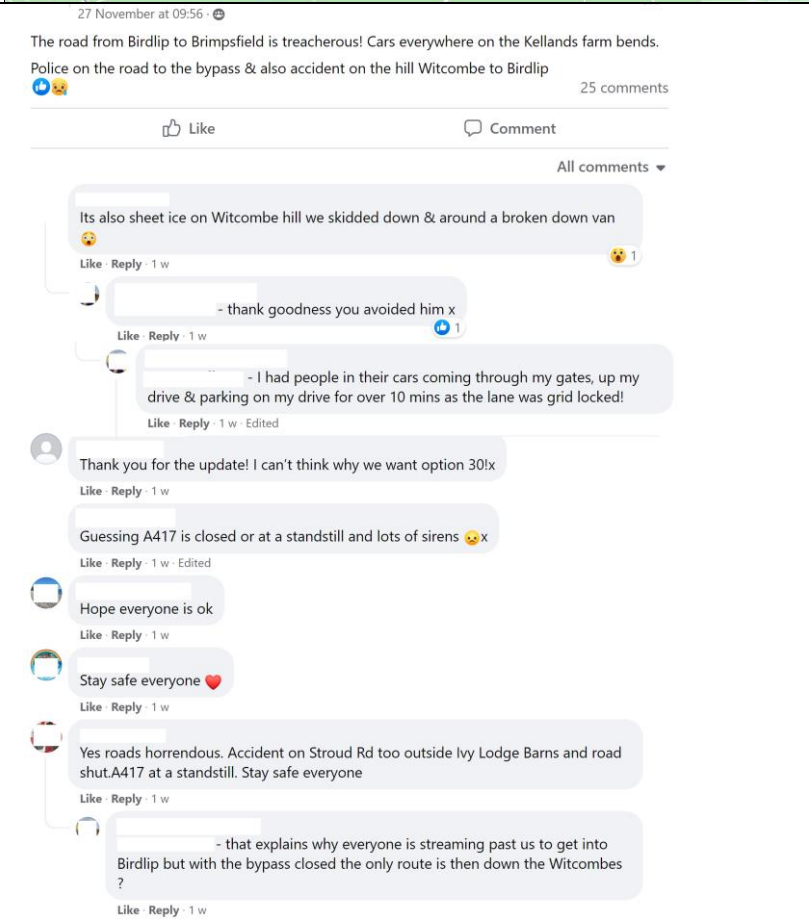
27 November at 09:56 ·

The road from Birdlip to Brimpsfield is treacherous! Cars everywhere on the Kellands farm bends.
Police on the road to the bypass & also accident on the hill Witcombe to Birdlip

25 comments

Like

Comment

All comments

Its also sheet ice on Witcombe hill we skidded down & around a broken down van 😮

1

Like · Reply · 1 w

- thank goodness you avoided him x

1

Like · Reply · 1 w

- I had people in their cars coming through my gates, up my drive & parking on my drive for over 10 mins as the lane was grid locked!

Like · Reply · 1 w · Edited

Thank you for the update! I can't think why we want option 30!x

Like · Reply · 1 w

Guessing A417 is closed or at a standstill and lots of sirens 😦x

Like · Reply · 1 w · Edited

Hope everyone is ok

Like · Reply · 1 w

Stay safe everyone ❤️

Like · Reply · 1 w

Yes roads horrendous. Accident on Stroud Rd too outside Ivy Lodge Barns and road shut.A417 at a standstill. Stay safe everyone

Like · Reply · 1 w

- that explains why everyone is streaming past us to get into Birdlip but with the bypass closed the only route is then down the Witcombes ?

Like · Reply · 1 w